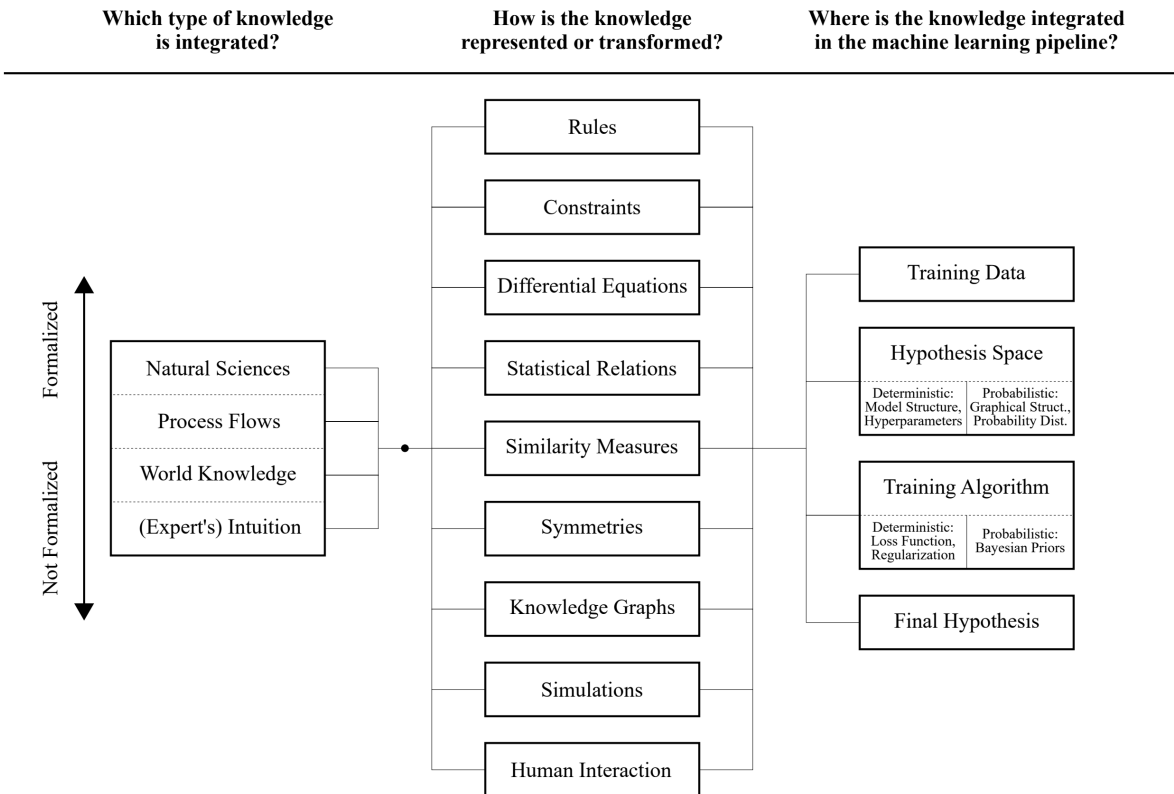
Which type of knowledge is integrated?

How is the knowledge represented or transformed?

Where is the knowledge integrated in the machine learning pipeline?

Formalized

Not Formalized

Natural Sciences
Process Flows
World Knowledge
(Expert's) Intuition

Rules
Constraints
Differential Equations
Statistical Relations
Similarity Measures
Symmetries
Knowledge Graphs
Simulations
Human Interaction

Training Data

Hypothesis Space
Deterministic: Model Structure, Hyperparameters
Probabilistic: Graphical Struct., Probability Dist.

Training Algorithm
Deterministic: Loss Function, Regularization
Probabilistic: Bayesian Priors

Final Hypothesis